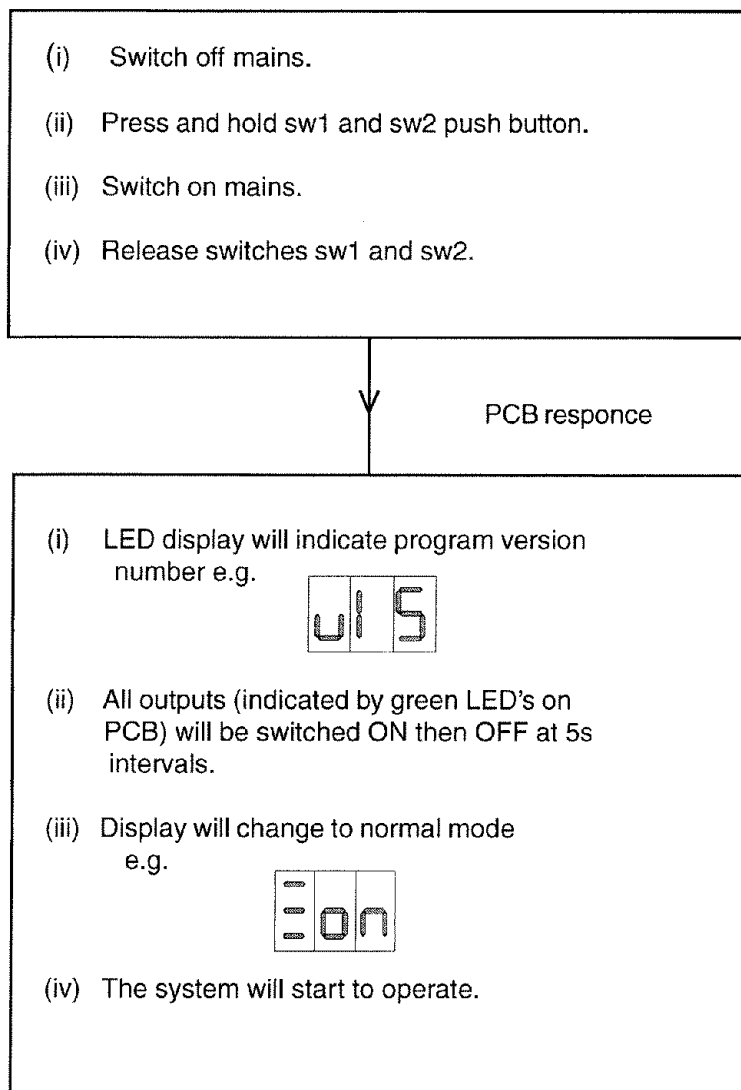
(i) Switch off mains.

(ii) Press and hold sw1 and sw2 push button.

(iii) Switch on mains.

(iv) Release switches sw1 and sw2.

PCB responce

(i) LED display will indicate program version number e.g.

u15

(ii) All outputs (indicated by green LED's on PCB) will be switched ON then OFF at 5s intervals.

(iii) Display will change to normal mode e.g.

Eon

(iv) The system will start to operate.